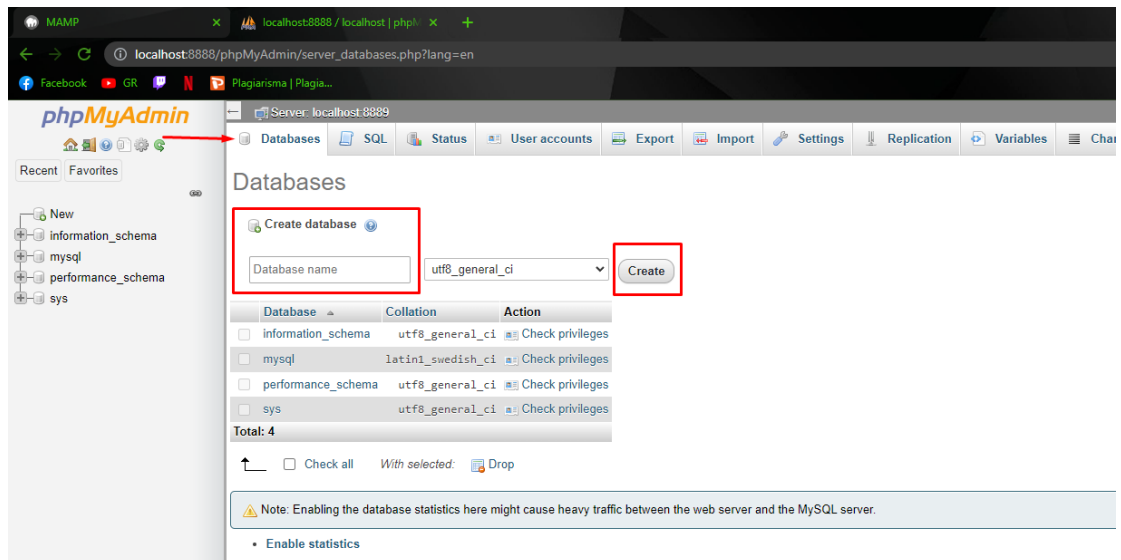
MAMP
localhost:8888 / localhost | phpM
localhost:8888/phpMyAdmin/server_databases.php?lang=en
Facebook GR N Plagiarisma | Plagia...

phpMyAdmin
Recent Favorites
New
information_schema
mysql
performance_schema
sys

Server: localhost:8888
Databases SQL Status User accounts Export Import Settings Replication Variables Char

Databases

Create database

Database name
utf8_general_ci
Create

| Database | Collation | Action |
|---|---|---|
| information_schema | utf8_general_ci | Check privileges |
| mysql | latin1_swedish_ci | Check privileges |
| performance_schema | utf8_general_ci | Check privileges |
| sys | utf8_general_ci | Check privileges |

Total: 4

Check all With selected: Drop

Note: Enabling the database statistics here might cause heavy traffic between the web server and the MySQL server.

• Enable statistics